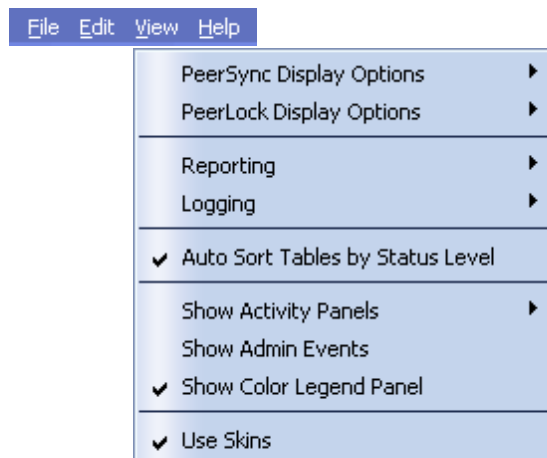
File Edit View Help

PeerSync Display Options
PeerLock Display Options

Reporting
Logging

✔ Auto Sort Tables by Status Level

Show Activity Panels
Show Admin Events
✔ Show Color Legend Panel

✔ Use Skins